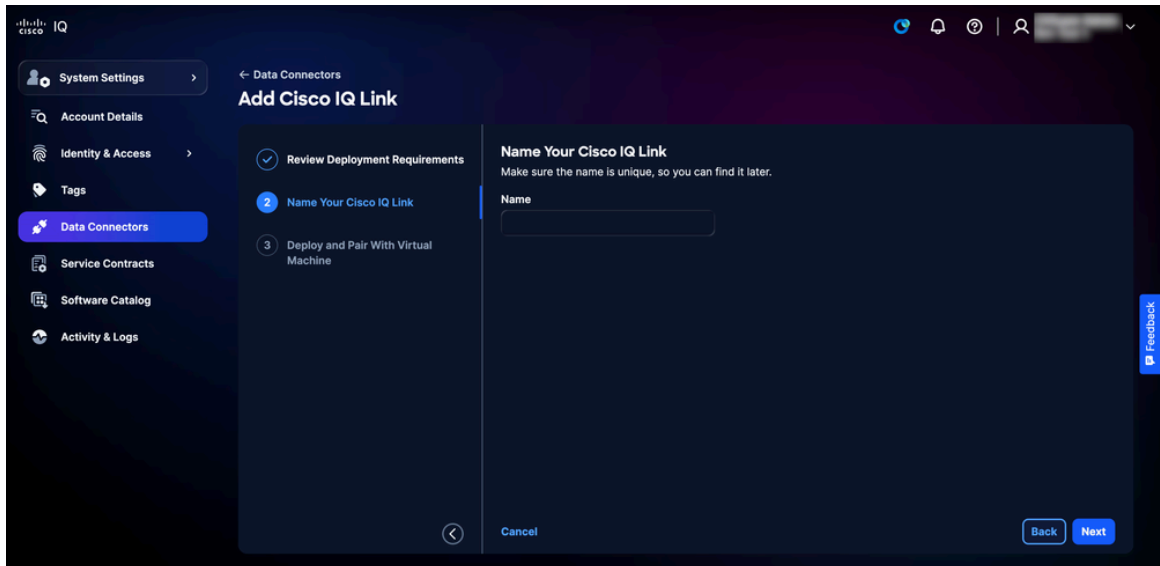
cisco IQ

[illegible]

System Settings

Account Details

Identity & Access

Tags

Data Connectors

Service Contracts

Software Catalog

Activity & Logs

← Data Connectors

Add Cisco IQ Link

Review Deployment Requirements

2 Name Your Cisco IQ Link

3 Deploy and Pair With Virtual Machine

Name Your Cisco IQ Link

Make sure the name is unique, so you can find it later.

Name

Feedback

Cancel

Back

Next